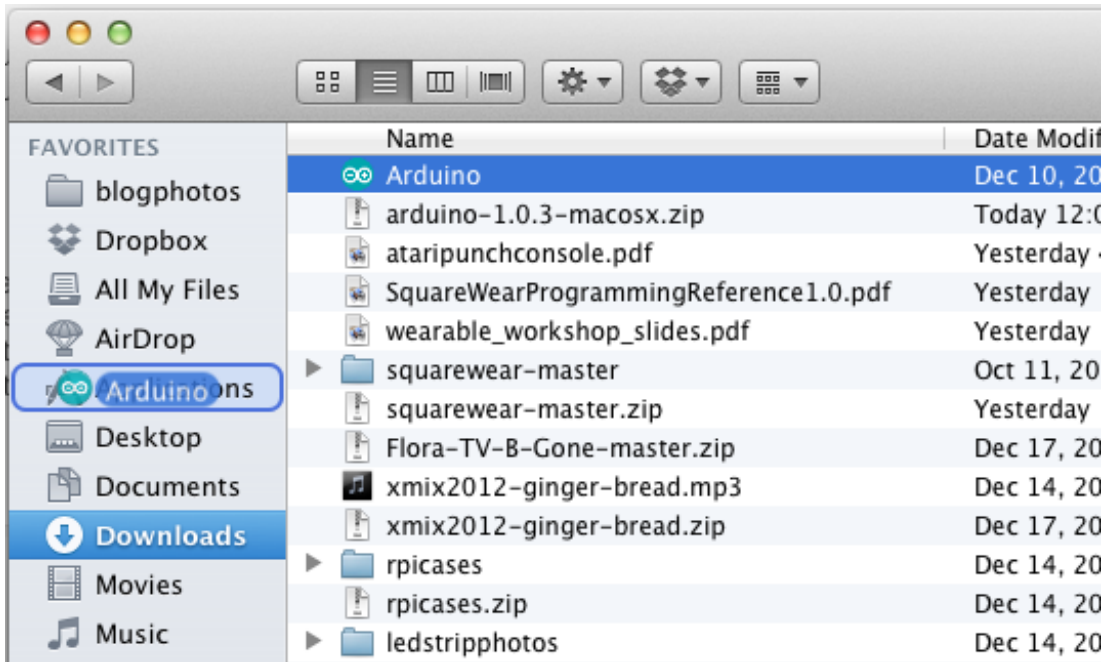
FAVORITES
blogphotos
Dropbox
All My Files
AirDrop
Arduino ons
Desktop
Documents
Downloads
Movies
Music

| Name | Date Modif |
|---|---|
| Arduino | Dec 10, 20 |
| arduino-1.0.3-macosx.zip | Today 12:0 |
| ataripunchconsole.pdf | Yesterday |
| SquareWearProgrammingReference1.0.pdf | Yesterday |
| wearable_workshop_slides.pdf | Yesterday |
| squarewear-master | Oct 11, 20 |
| squarewear-master.zip | Yesterday |
| Flora-TV-B-Gone-master.zip | Dec 17, 20 |
| xmix2012-ginger-bread.mp3 | Dec 14, 20 |
| xmix2012-ginger-bread.zip | Dec 17, 20 |
| rpicases | Dec 14, 20 |
| rpicases.zip | Dec 14, 20 |
| ledstripphotos | Dec 14, 20 |